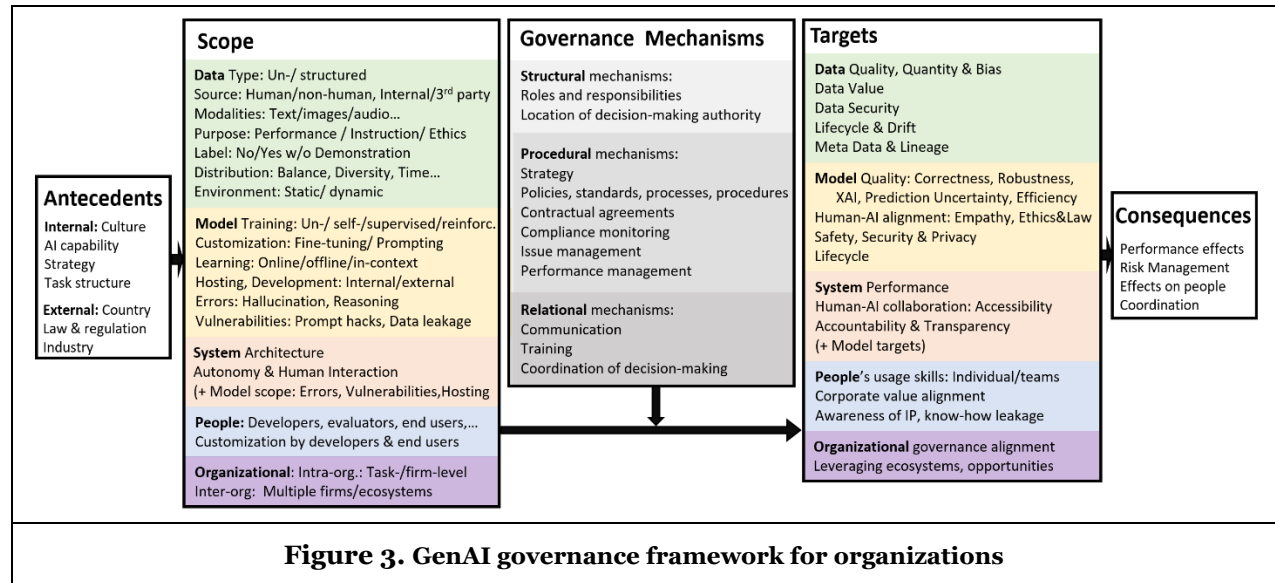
Antecedents
Internal: Culture
AI capability
Strategy
Task structure
External: Country
Law & regulation
Industry

Scope

Data Type: Un-/ structured
Source: Human/non-human, Internal/3rd party
Modalities: Text/images/audio…
Purpose: Performance / Instruction/ Ethics
Label: No/Yes w/o Demonstration
Distribution: Balance, Diversity, Time…
Environment: Static/ dynamic

Model Training: Un-/ self-/supervised/reinforc.
Customization: Fine-tuning/ Prompting
Learning: Online/offline/in-context
Hosting, Development: Internal/external
Errors: Hallucination, Reasoning
Vulnerabilities: Prompt hacks, Data leakage

System Architecture
Autonomy & Human Interaction
(+ Model scope: Errors, Vulnerabilities,Hosting

People: Developers, evaluators, end users,…
Customization by developers & end users

Organizational: Intra-org.: Task-/firm-level
Inter-org: Multiple firms/ecosystems

Governance Mechanisms

Structural mechanisms:
Roles and responsibilities
Location of decision-making authority

Procedural mechanisms:
Strategy
Policies, standards, processes, procedures
Contractual agreements
Compliance monitoring
Issue management
Performance management

Relational mechanisms:
Communication
Training
Coordination of decision-making

Targets

Data Quality, Quantity & Bias
Data Value
Data Security
Lifecycle & Drift
Meta Data & Lineage

Model Quality: Correctness, Robustness, XAI, Prediction Uncertainty, Efficiency
Human-AI alignment: Empathy, Ethics&Law
Safety, Security & Privacy
Lifecycle

System Performance
Human-AI collaboration: Accessibility
Accountability & Transparency
(+ Model targets)

People's usage skills: Individual/teams
Corporate value alignment
Awareness of IP, know-how leakage

Organizational governance alignment
Leveraging ecosystems, opportunities

Consequences
Performance effects
Risk Management
Effects on people
Coordination

Figure 3. GenAI governance framework for organizations